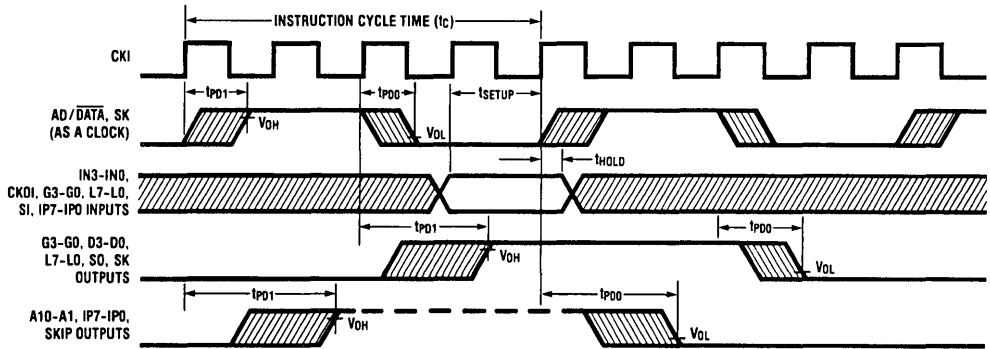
INSTRUCTION CYCLE TIME ($t_C$)

CKI

$t_{PD1}$

$t_{PD0}$

$t_{SETUP}$

AD/$\overline{DATA}$, SK (AS A CLOCK)

$V_{OH}$

$V_{OL}$

$t_{HOLD}$

IN3-IN0, CKO1, G3-G0, L7-L0, SI, IP7-IP0 INPUTS

$t_{PD1}$

$t_{PD0}$

G3-G0, D3-D0, L7-L0, SO, SK OUTPUTS

$V_{OH}$

$V_{OL}$

$t_{PD1}$

$t_{PD0}$

A10-A1, IP7-IP0, SKIP OUTPUTS

$V_{OH}$

$V_{OL}$